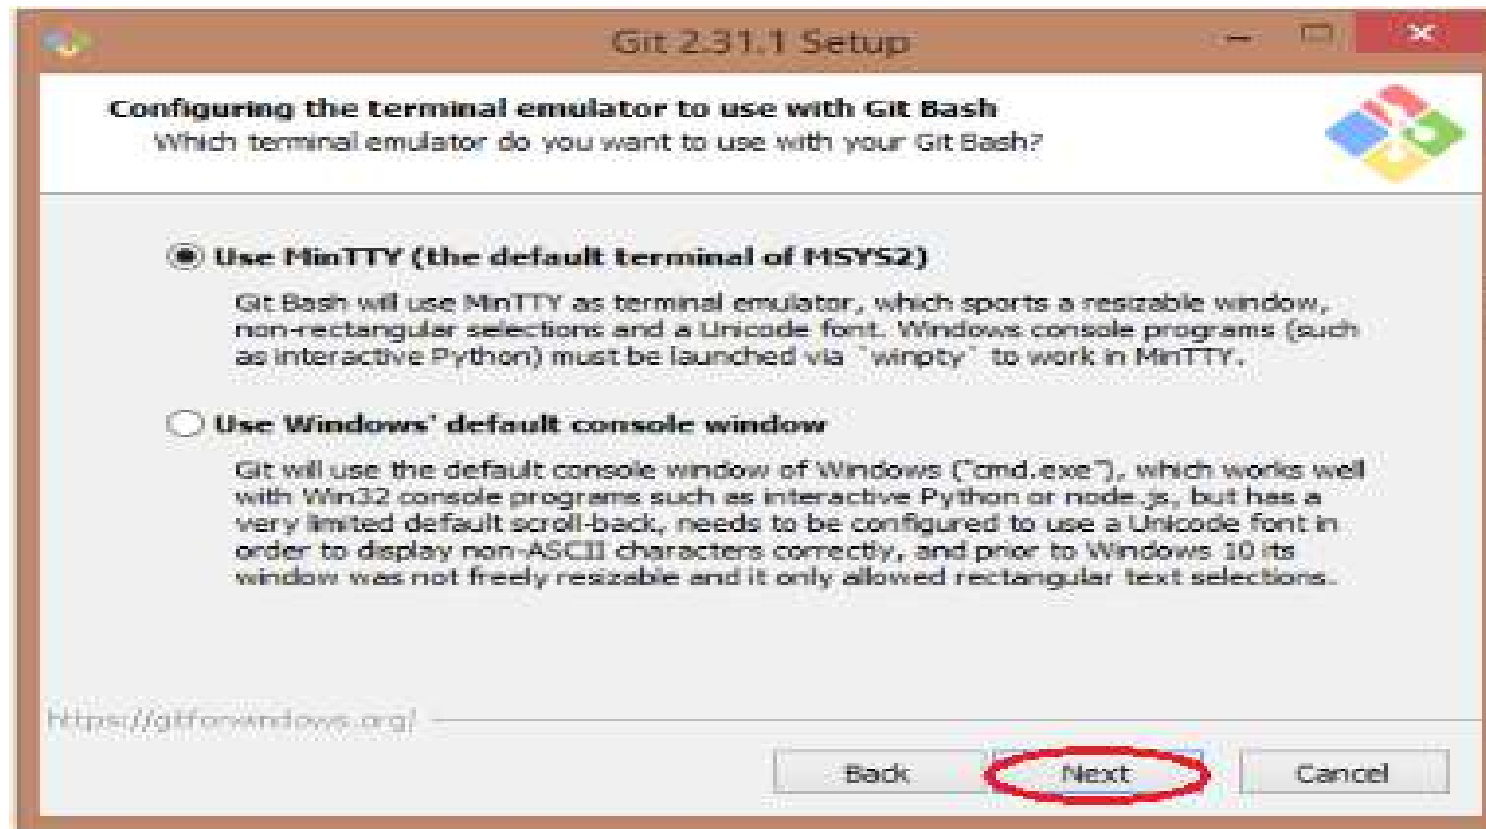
Git 2.31.1 Setup

Configuring the terminal emulator to use with Git Bash
Which terminal emulator do you want to use with your Git Bash?

Use MinTTY (the default terminal of MSYS2)

Git Bash will use MinTTY as terminal emulator, which sports a resizable window, non-rectangular selections and a Unicode font. Windows console programs (such as interactive Python) must be launched via `winpty` to work in MinTTY.

Use Windows' default console window

Git will use the default console window of Windows ("cmd.exe"), which works well with Win32 console programs such as interactive Python or node.js, but has a very limited default scroll-back, needs to be configured to use a Unicode font in order to display non-ASCII characters correctly, and prior to Windows 10 its window was not freely resizable and it only allowed rectangular text selections.

https://gitforwindows.org/

Back

Next

Cancel